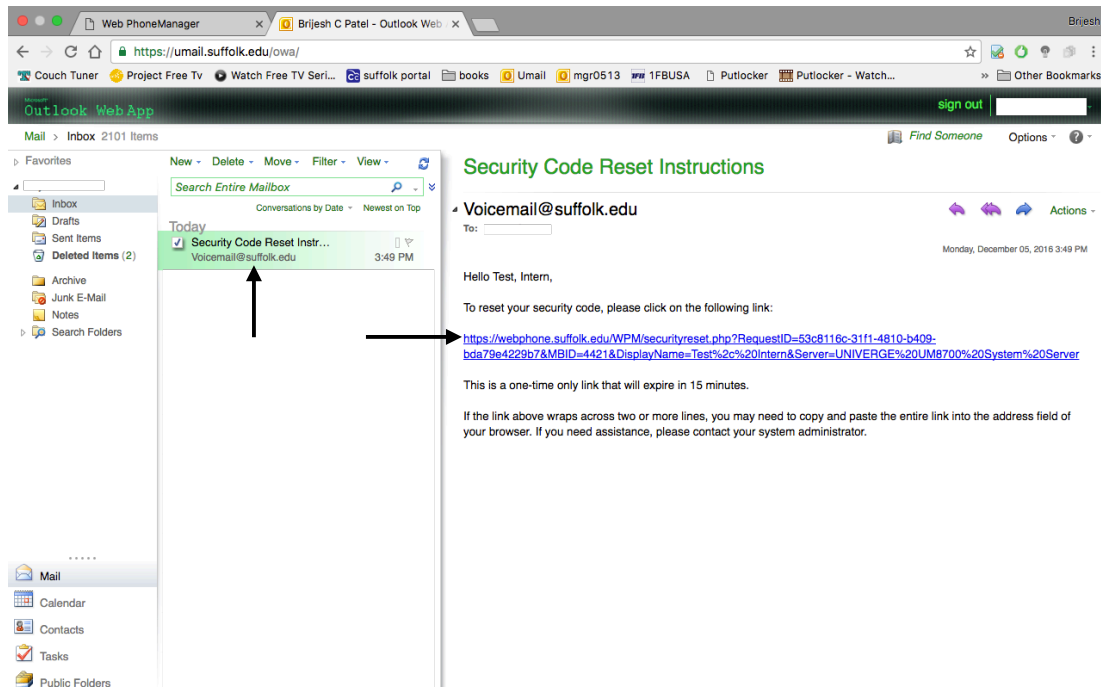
Web PhoneManager
Brijesh C Patel - Outlook Web
Brijesh

https://umail.suffolk.edu/owa/

Couch Tuner
Project Free Tv
Watch Free TV Seri...
suffolk portal
books
Umail
mgr0513
1FBUSA
Putlocker
Putlocker - Watch...
Other Bookmarks

Microsoft
Outlook Web App
sign out

Mail > Inbox 2101 Items
Find Someone
Options

Favorites
Inbox
Drafts
Sent Items
Deleted Items (2)
Archive
Junk E-Mail
Notes
Search Folders

New
Delete
Move
Filter
View
Search Entire Mailbox
Conversations by Date
Newest on Top
Today
Security Code Reset Instr...
Voicemail@suffolk.edu
3:49 PM

Security Code Reset Instructions

Voicemail@suffolk.edu
To:
Actions
Monday, December 05, 2016 3:49 PM

Hello Test, Intern,

To reset your security code, please click on the following link:

https://webphone.suffolk.edu/WPM/securityreset.php?RequestID=53c8116c-31f1-4810-b409-bda79e4229b7&MBID=4421&DisplayName=Test%2c%20Intern&Server=UNIVERGE%20UM8700%20System%20Server

This is a one-time only link that will expire in 15 minutes.

If the link above wraps across two or more lines, you may need to copy and paste the entire link into the address field of your browser. If you need assistance, please contact your system administrator.

Mail
Calendar
Contacts
Tasks
Public Folders